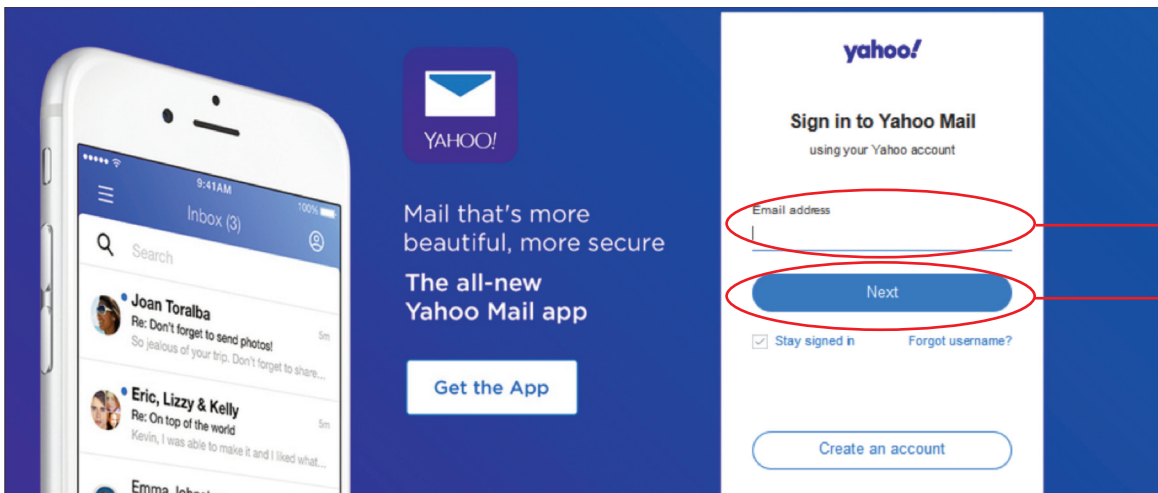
9:41AM
100%
Inbox (3)
Search
Joan Toralba
Re: Don't forget to send photos!
So jealous of your trip. Don't forget to share...
5m
Eric, Lizzy & Kelly
Re: On top of the world
Kevin, I was able to make it and I liked what...
5m
Emma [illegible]

YAHOO!

Mail that's more beautiful, more secure

The all-new Yahoo Mail app

Get the App

yahoo!

Sign in to Yahoo Mail
using your Yahoo account

Email address

Next

Stay signed in
Forgot username?

Create an account